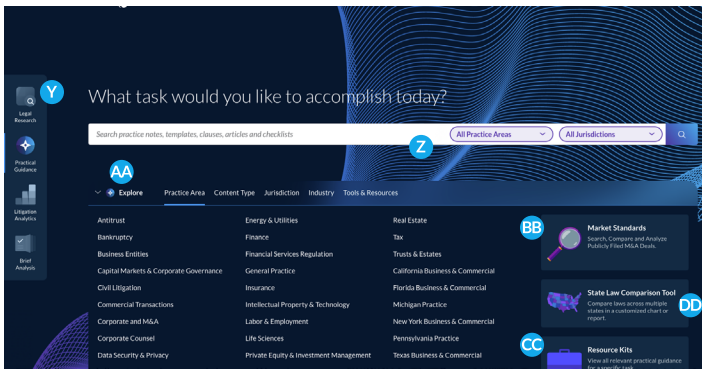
Y
Legal Research
Practical Guidance
Litigation Analytics
Brief Analysis

What task would you like to accomplish today?

Search practice notes, templates, clauses, articles and checklists
All Practice Areas
All Jurisdictions
Z

AA
Explore
Practice Area
Content Type
Jurisdiction
Industry
Tools & Resources

Antitrust
Bankruptcy
Business Entities
Capital Markets & Corporate Governance
Civil Litigation
Commercial Transactions
Corporate and M&A
Corporate Counsel
Data Security & Privacy

Energy & Utilities
Finance
Financial Services Regulation
General Practice
Insurance
Intellectual Property & Technology
Labor & Employment
Life Sciences
Private Equity & Investment Management

Real Estate
Tax
Trusts & Estates
California Business & Commercial
Florida Business & Commercial
Michigan Practice
New York Business & Commercial
Pennsylvania Practice
Texas Business & Commercial

BB
Market Standards
Search, Compare and Analyze Publicly Filed M&A Deals.

State Law Comparison Tool
Compare laws across multiple states in a customized chart or report.
DD

CC
Resource Kits
View all relevant practical guidance for a specific task